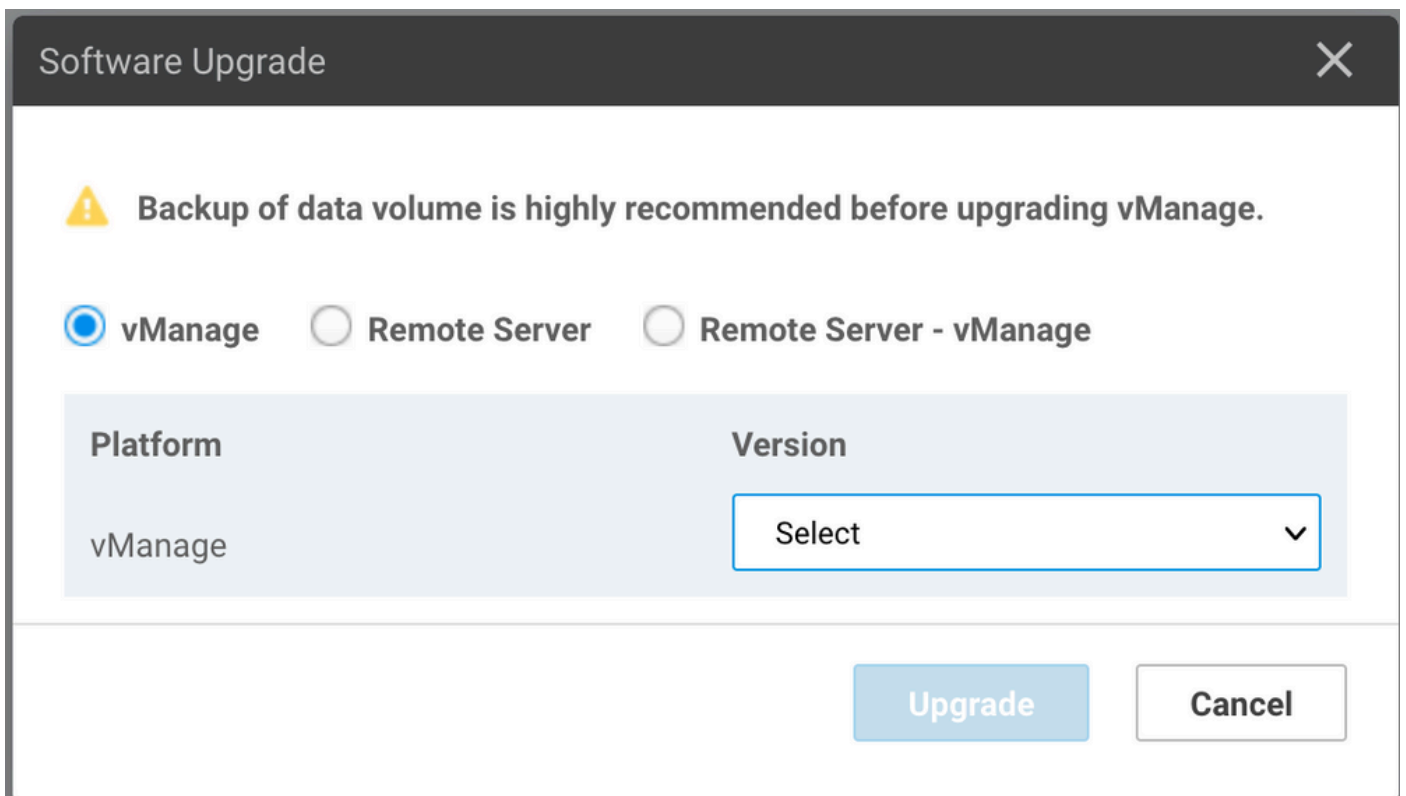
Software Upgrade

Backup of data volume is highly recommended before upgrading vManage.

vManage Remote Server Remote Server - vManage

| Platform | Version |
|---|---|
| vManage | Select |

Upgrade Cancel